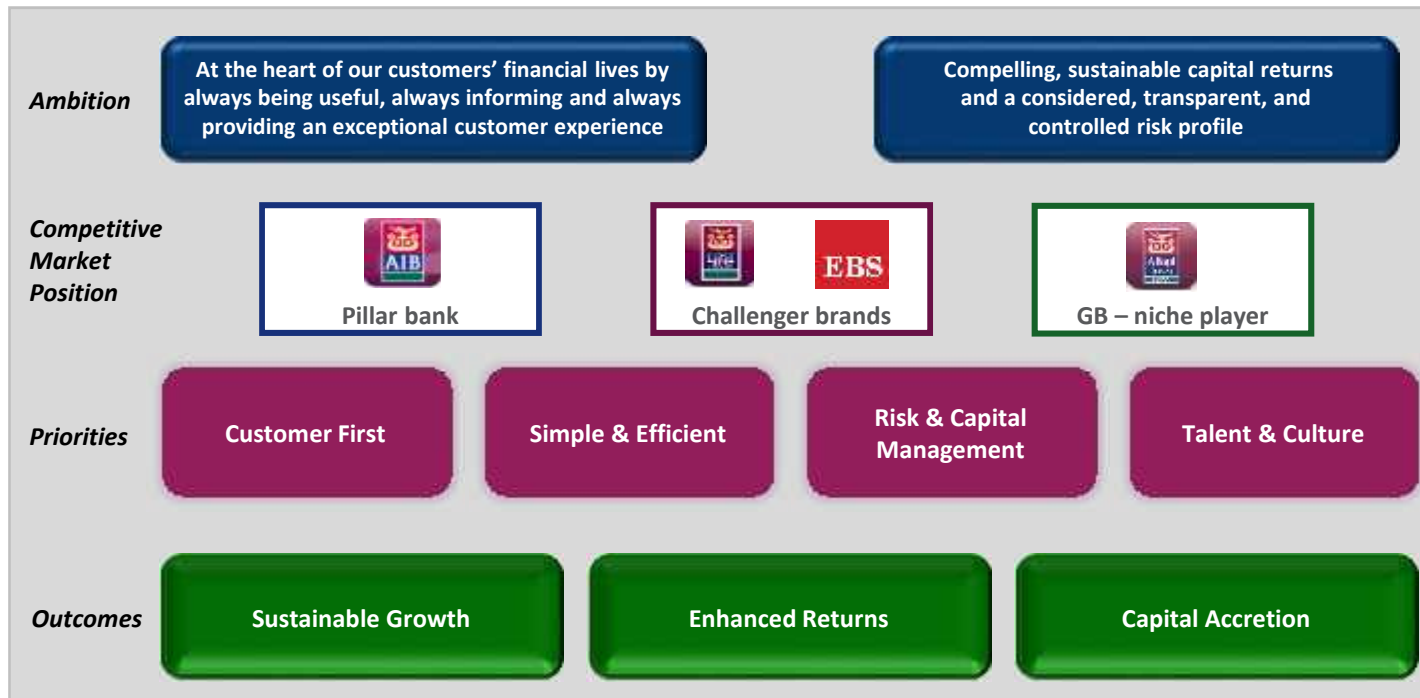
Ambition

At the heart of our customers' financial lives by always being useful, always informing and always providing an exceptional customer experience

Compelling, sustainable capital returns and a considered, transparent, and controlled risk profile

Competitive Market Position

AIB

Pillar bank

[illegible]

EBS

Challenger brands

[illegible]

GB – niche player

Priorities

Customer First

Simple & Efficient

Risk & Capital Management

Talent & Culture

Outcomes

Sustainable Growth

Enhanced Returns

Capital Accretion